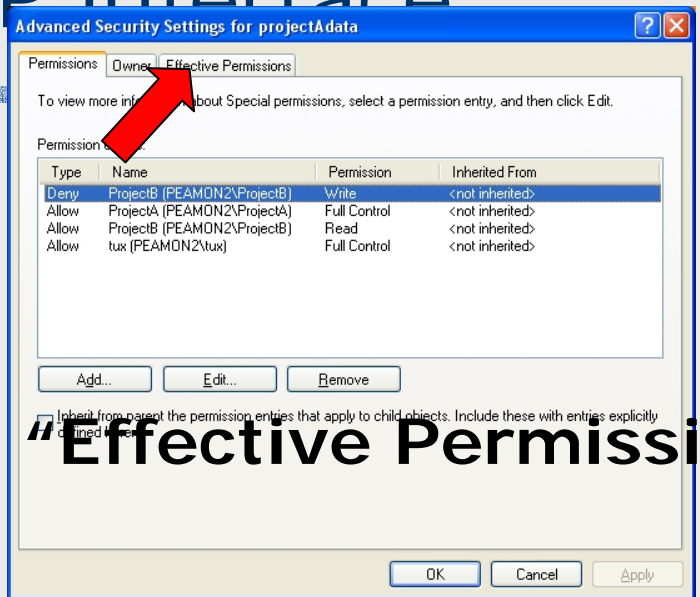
Advanced Security Settings for projectAdata

Permissions | Owner | Effective Permissions

To view more info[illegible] about Special permissions, select a permission entry, and then click Edit.

Permission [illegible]:

| Type | Name | Permission | Inherited From |
|---|---|---|---|
| Deny | ProjectB (PEAMON2\ProjectB) | Write | <not inherited> |
| Allow | ProjectA (PEAMON2\ProjectA) | Full Control | <not inherited> |
| Allow | ProjectB (PEAMON2\ProjectB) | Read | <not inherited> |
| Allow | tux (PEAMON2\tux) | Full Control | <not inherited> |

Add... | Edit... | Remove

Inherit from parent the permission entries that apply to child objects. Include these with entries explicitly defined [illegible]

“Effective Permissi

OK | Cancel | Apply